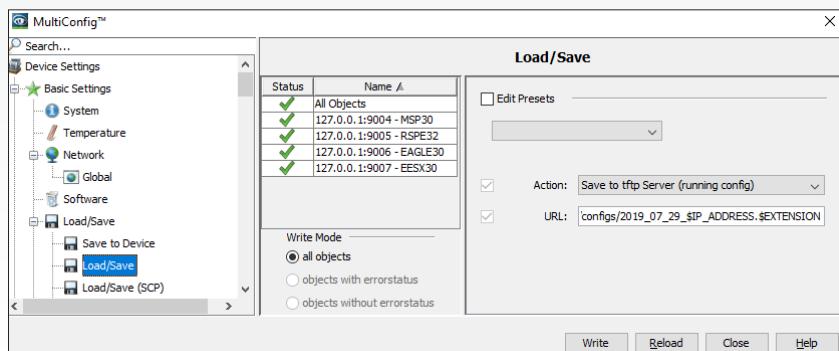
MultiConfig™

Search...

Device Settings
Basic Settings
System
Temperature
Network
Global
Software
Load/Save
Save to Device
Load/Save
Load/Save (SCP)

Load/Save

| Status | Name |
|---|---|
| ✓ | All Objects |
| ✓ | 127.0.0.1:9004 - MSP30 |
| ✓ | 127.0.0.1:9005 - RSPE32 |
| ✓ | 127.0.0.1:9006 - EAGLE30 |
| ✓ | 127.0.0.1:9007 - EESX30 |

Write Mode
all objects
objects with errorstatus
objects without errorstatus

Edit Presets

Action: Save to tftp Server (running config)

URL: 'configs/2019_07_29_$IP_ADDRESS.$EXTENSION

Write Reload Close Help